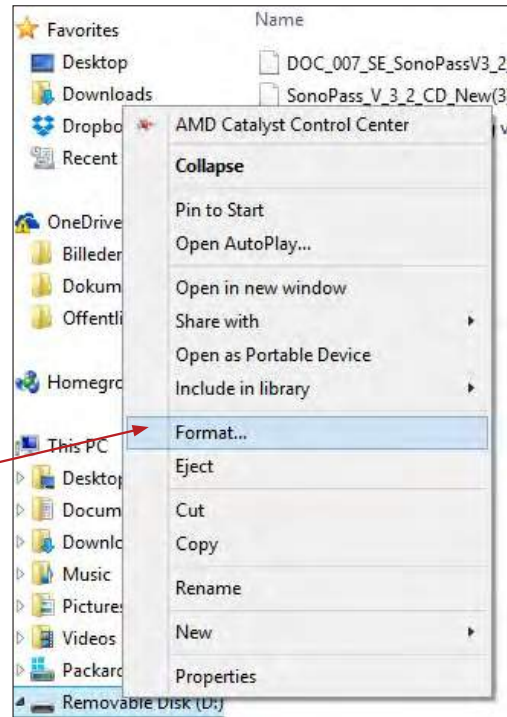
Favorites
Desktop
Downloads
Dropbo
Recent
OneDrive
Billeder
Dokum
Offentli
Homegro
This PC
Desktop
Docum
Downlo
Music
Pictures
Videos
Packard
Removable Disk (D:)

Name
DOC_007_SE_SonoPassV3_2
SonoPass_V_3_2_CD_New(3

AMD Catalyst Control Center
Collapse
Pin to Start
Open AutoPlay...
Open in new window
Share with
Open as Portable Device
Include in library
Format...
Eject
Cut
Copy
Rename
New
Properties